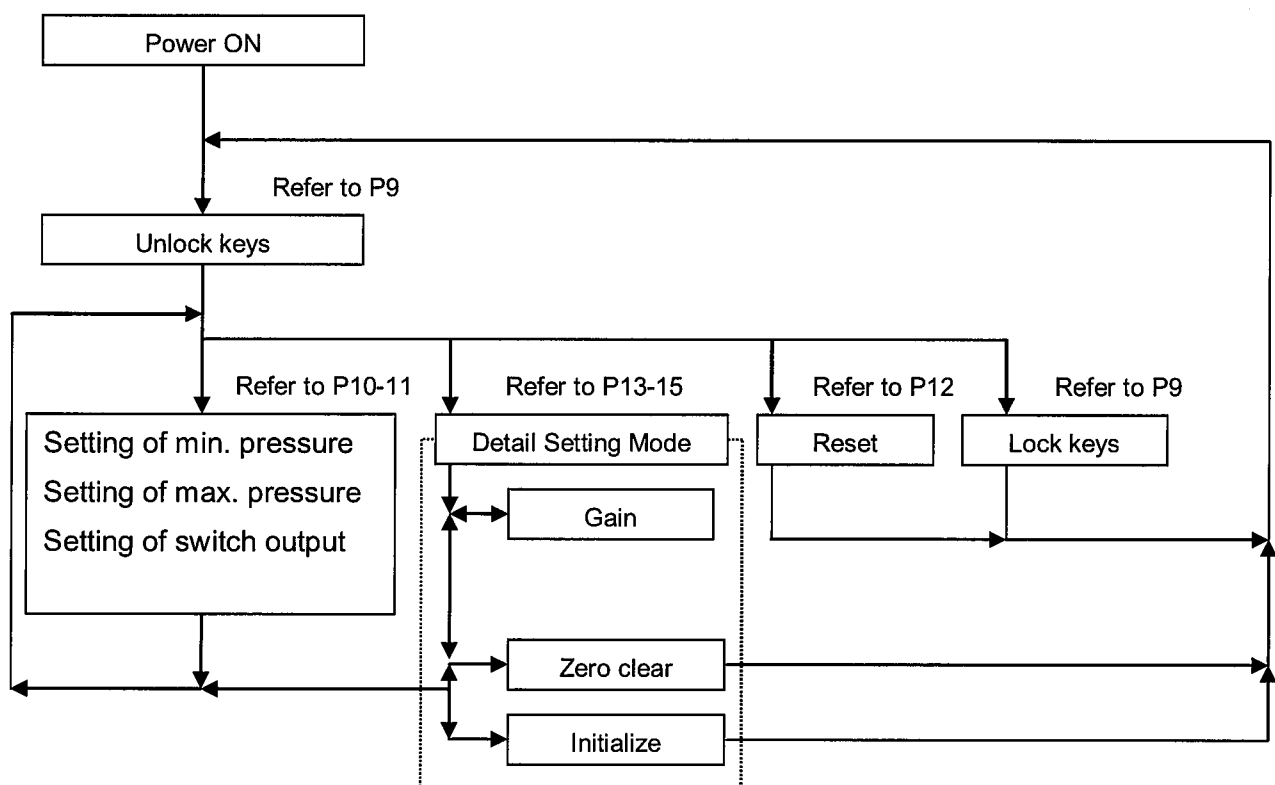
Power ON

Refer to P9

Unlock keys

Refer to P10-11

Refer to P13-15

Refer to P12

Refer to P9

Setting of min. pressure
Setting of max. pressure
Setting of switch output

Detail Setting Mode

Reset

Lock keys

Gain

Zero clear

Initialize